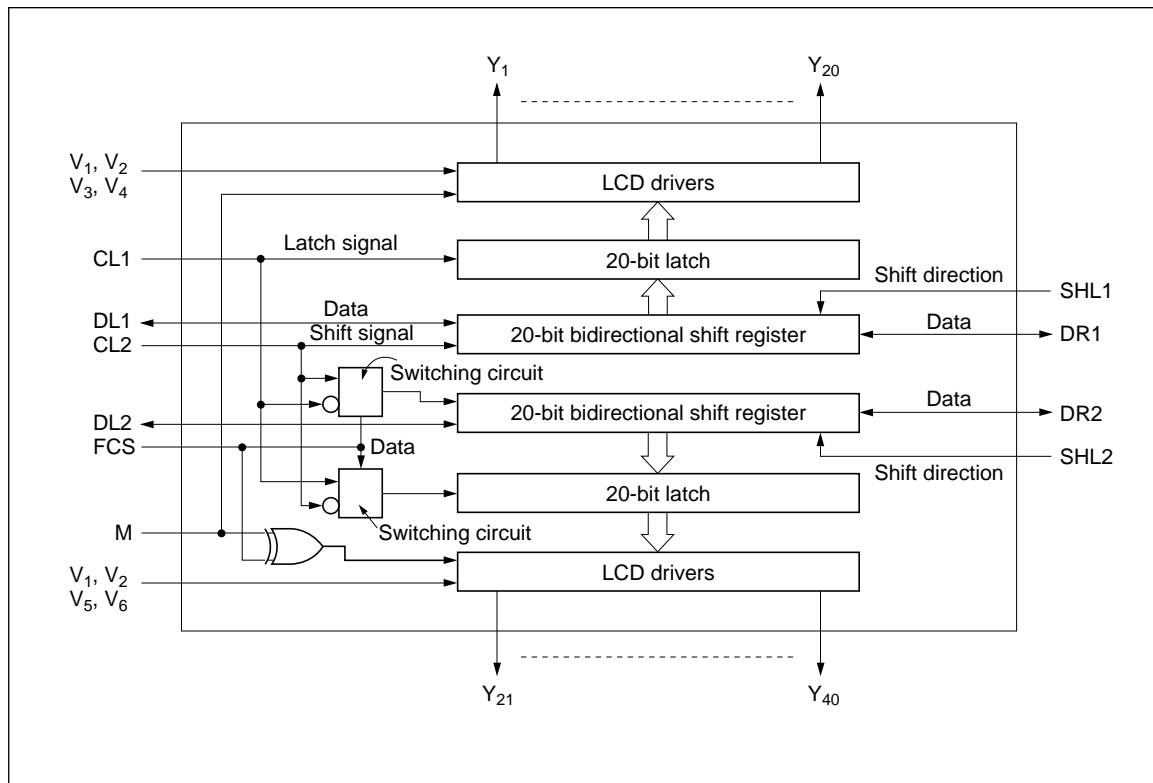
$Y_1$

$Y_{20}$

$V_1$, $V_2$
$V_3$, $V_4$

LCD drivers

CL1

Latch signal

20-bit latch

Shift direction

SHL1

Data

DL1

Shift signal

20-bit bidirectional shift register

Data

DR1

CL2

Switching circuit

DL2

20-bit bidirectional shift register

Data

DR2

FCS

Data

SHL2

Shift direction

20-bit latch

M

Switching circuit

$V_1$, $V_2$
$V_5$, $V_6$

LCD drivers

$Y_{21}$

$Y_{40}$